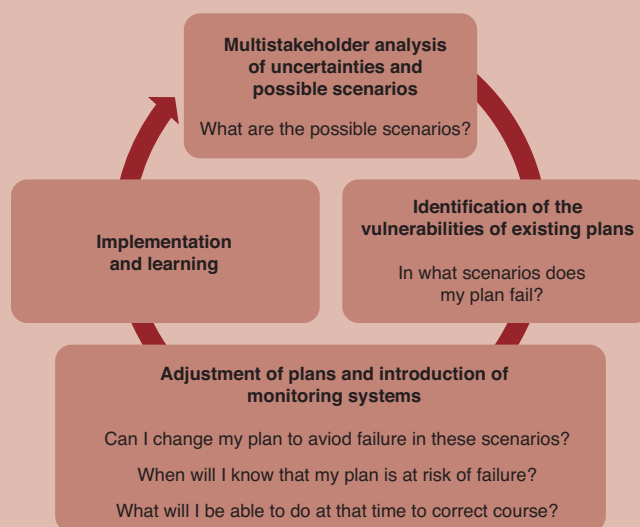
**Multistakeholder analysis of uncertainties and possible scenarios**

What are the possible scenarios?

**Identification of the vulnerabilities of existing plans**

In what scenarios does my plan fail?

**Adjustment of plans and introduction of monitoring systems**

Can I change my plan to aviod failure in these scenarios?

When will I know that my plan is at risk of failure?

What will I be able to do at that time to correct course?

**Implementation and learning**